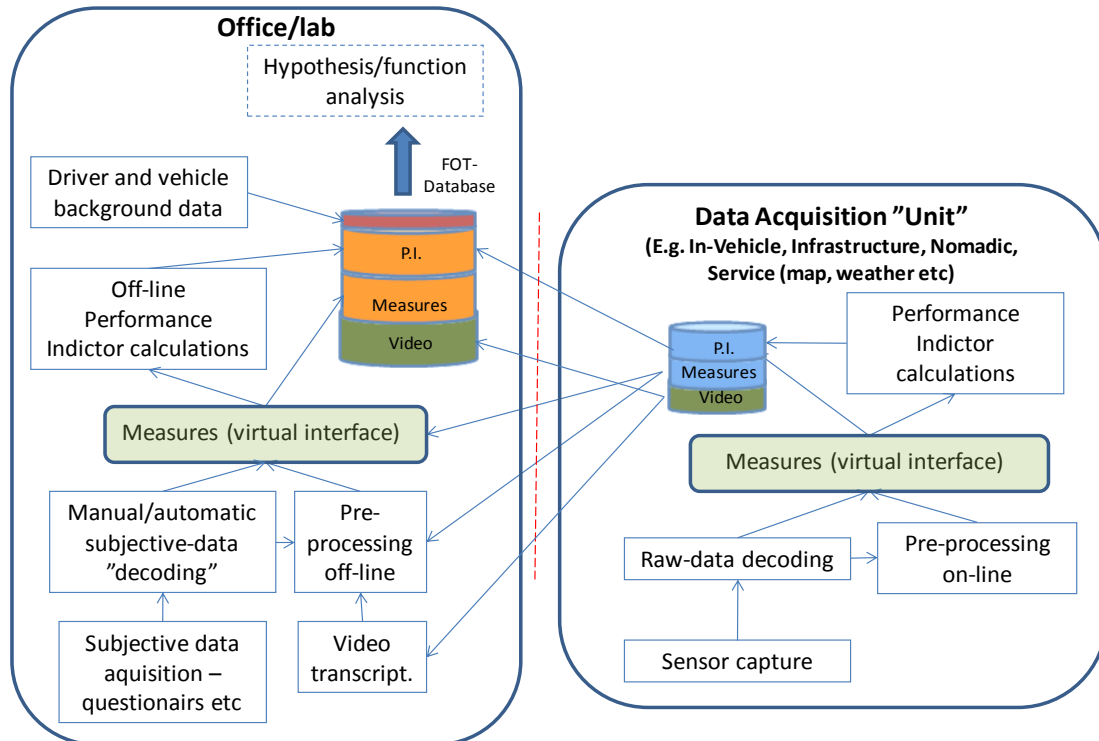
Office/lab

Hypothesis/function analysis

FOT-Database

Driver and vehicle background data

P.I.

Measures

Video

Off-line Performance Indictor calculations

Measures (virtual interface)

Manual/automatic subjective-data ”decoding”

Pre-processing off-line

Subjective data aquisition – questionairs etc

Video transcript.

Data Acquisition ”Unit”

(E.g. In-Vehicle, Infrastructure, Nomadic, Service (map, weather etc)

P.I.

Measures

Video

Performance Indictor calculations

Measures (virtual interface)

Raw-data decoding

Pre-processing on-line

Sensor capture